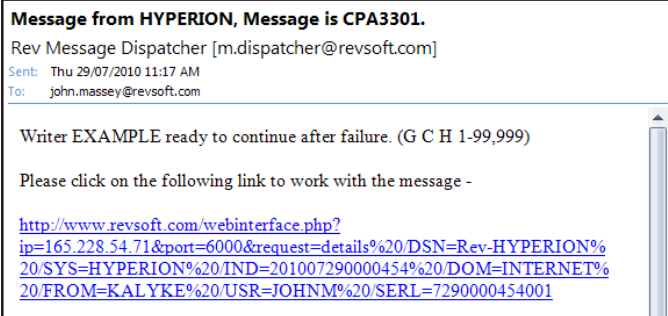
Message from HYPERION, Message is CPA3301.

Rev Message Dispatcher [m.dispatcher@revsoft.com]

Sent: Thu 29/07/2010 11:17 AM
To: john.massey@revsoft.com

Writer EXAMPLE ready to continue after failure. (G C H 1-99,999)

Please click on the following link to work with the message -

http://www.revsoft.com/webinterface.php?ip=165.228.54.71&port=6000&request=details%20/DSN=Rev-HYPERION%20/SYS=HYPERION%20/IND=201007290000454%20/DOM=INTERNET%20/FROM=KALYKE%20/USR=JOHNM%20/SERL=7290000454001